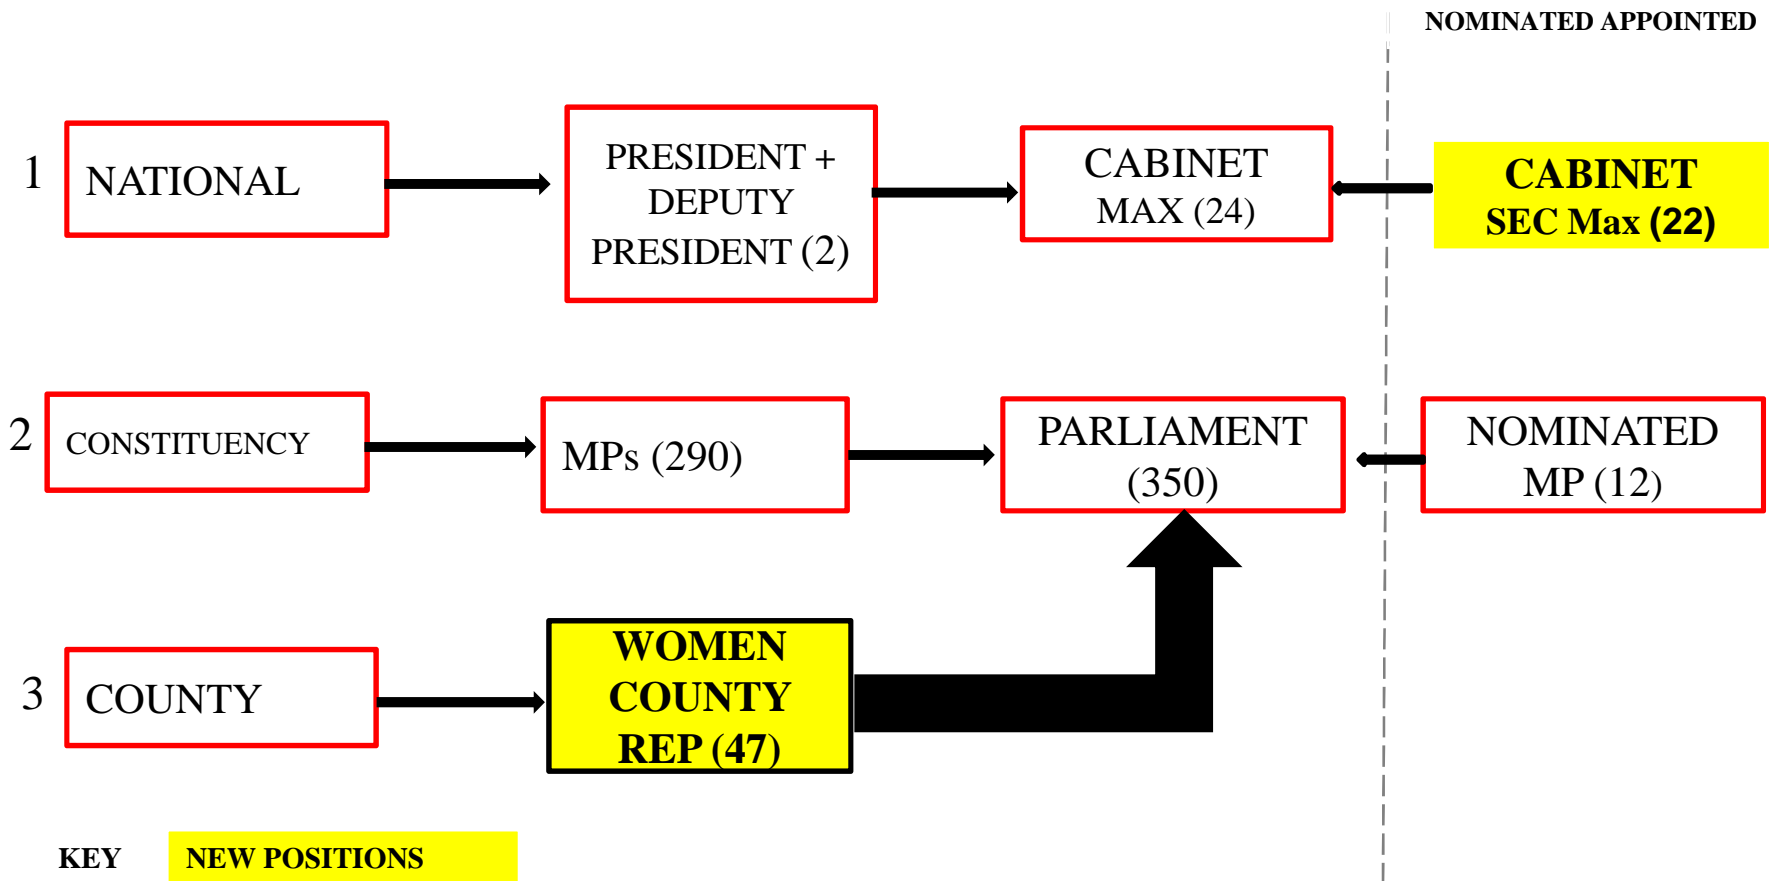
NOMINATED APPOINTED

1 NATIONAL

PRESIDENT + DEPUTY PRESIDENT (2)

CABINET MAX (24)

CABINET SEC Max (22)

2 CONSTITUENCY

MPs (290)

PARLIAMENT (350)

NOMINATED MP (12)

3 COUNTY

WOMEN COUNTY REP (47)

KEY NEW POSITIONS